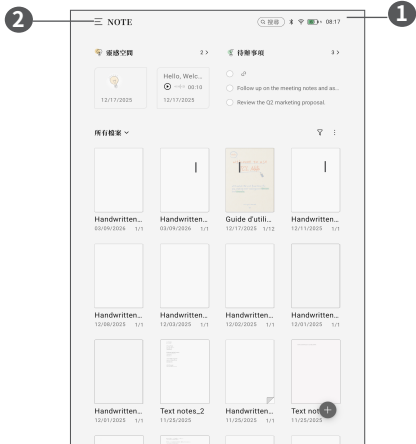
2

NOTE

1

搜尋

08:17

靈感空間 2 >

待辦事項 3 >

12/17/2025

Hello, Welc...

00:10

12/17/2025

Follow up on the meeting notes and as...

Review the Q2 marketing proposal.

所有檔案

| Handwritten... 03/09/2026 1/1 | Handwritten... 03/09/2026 1/1 | Guide d'utili... 12/17/2025 1/12 | Handwritten... 12/11/2025 1/1 |
|---|---|---|---|
| Handwritten... 12/08/2025 1/1 | Handwritten... 12/03/2025 1/1 | Handwritten... 12/02/2025 1/1 | Handwritten... 12/01/2025 1/1 |
| Handwritten... 12/01/2025 1/1 | Text notes_2 11/25/2025 | Handwritten... 11/25/2025 1/1 | Text not... 11/25/2025 |